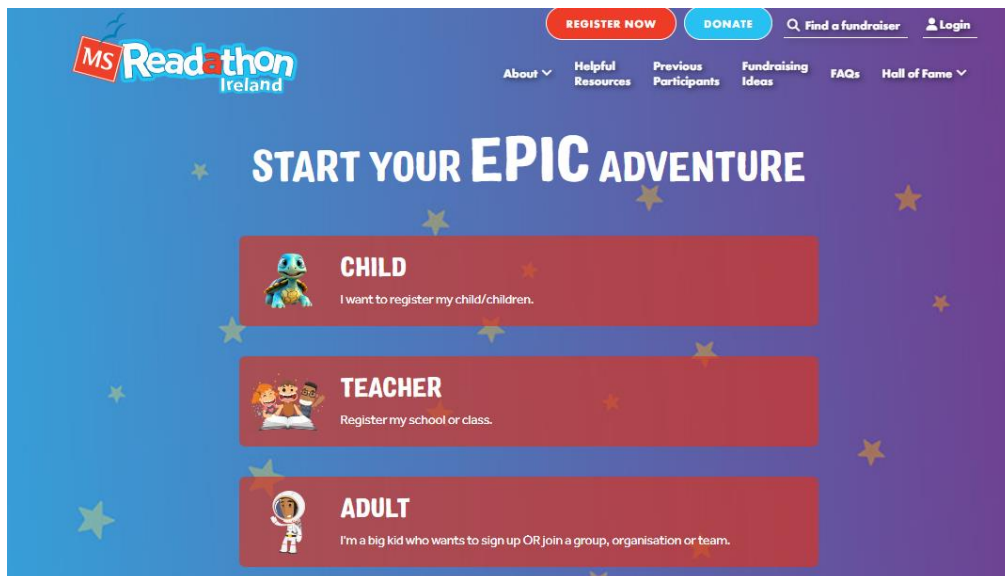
MS Readathon Ireland

REGISTER NOW DONATE Find a fundraiser Login

About Helpful Resources Previous Participants Fundraising Ideas FAQs Hall of Fame

START YOUR EPIC ADVENTURE

CHILD
I want to register my child/children.

TEACHER
Register my school or class.

ADULT
I'm a big kid who wants to sign up OR join a group, organisation or team.